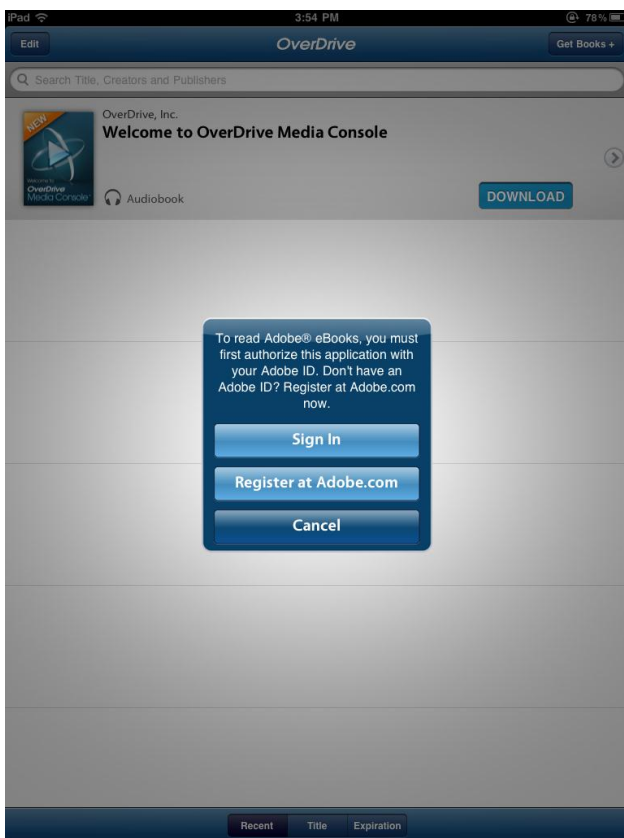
iPad
3:54 PM
78%

Edit
OverDrive
Get Books +

Search Title, Creators and Publishers

NEW
Welcome to
OverDrive
Media Console

OverDrive, Inc.
Welcome to OverDrive Media Console

Audiobook

DOWNLOAD

To read Adobe® eBooks, you must first authorize this application with your Adobe ID. Don't have an Adobe ID? Register at Adobe.com now.

Sign In

Register at Adobe.com

Cancel

Recent
Title
Expiration